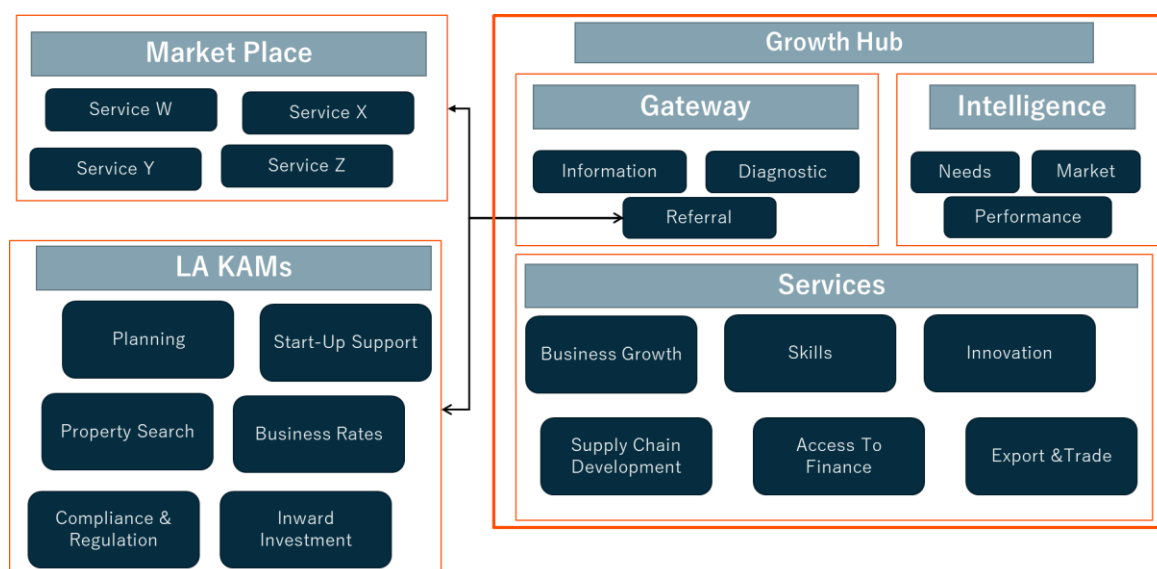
Market Place

Service W

Service X

Service Y

Service Z

LA KAMs

Planning

Start-Up Support

Property Search

Business Rates

Compliance & Regulation

Inward Investment

Growth Hub

Gateway

Information

Diagnostic

Referral

Intelligence

Needs

Market

Performance

Services

Business Growth

Skills

Innovation

Supply Chain Development

Access To Finance

Export &Trade